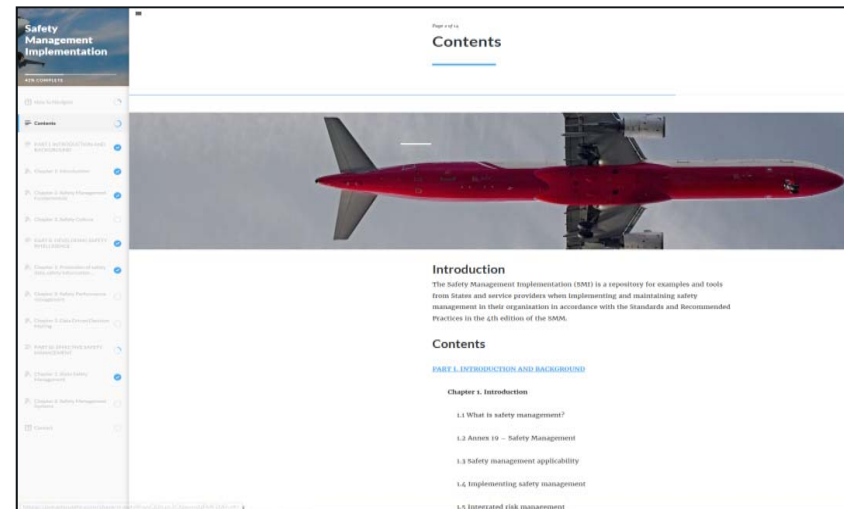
Safety Management Implementation

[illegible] COMPLETE

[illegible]

Contents

PART I. INTRODUCTION AND BACKGROUND

Chapter 1. Introduction

Chapter 2. Safety Management Fundamentals

Chapter 3. Safety Culture

PART II. DEVELOPING SAFETY INTELLIGENCE

Chapter 4. Protection of safety data, safety information

Chapter 5. Safety Performance Management

Chapter 6. Data Driven Decision Making

PART III. EFFECTIVE SAFETY MANAGEMENT

Chapter 7. State Safety Management

Chapter 8. Safety Management Systems

Contact

Page 1 of 14

Contents

Introduction

The Safety Management Implementation (SMI) is a repository for examples and tools from States and service providers when implementing and maintaining safety management in their organization in accordance with the Standards and Recommended Practices in the 4th edition of the SMM.

Contents

PART I. INTRODUCTION AND BACKGROUND

Chapter 1. Introduction

1.1 What is safety management?

1.2 Annex 19 – Safety Management

1.3 Safety management applicability

1.4 Implementing safety management

1.5 Integrated risk management